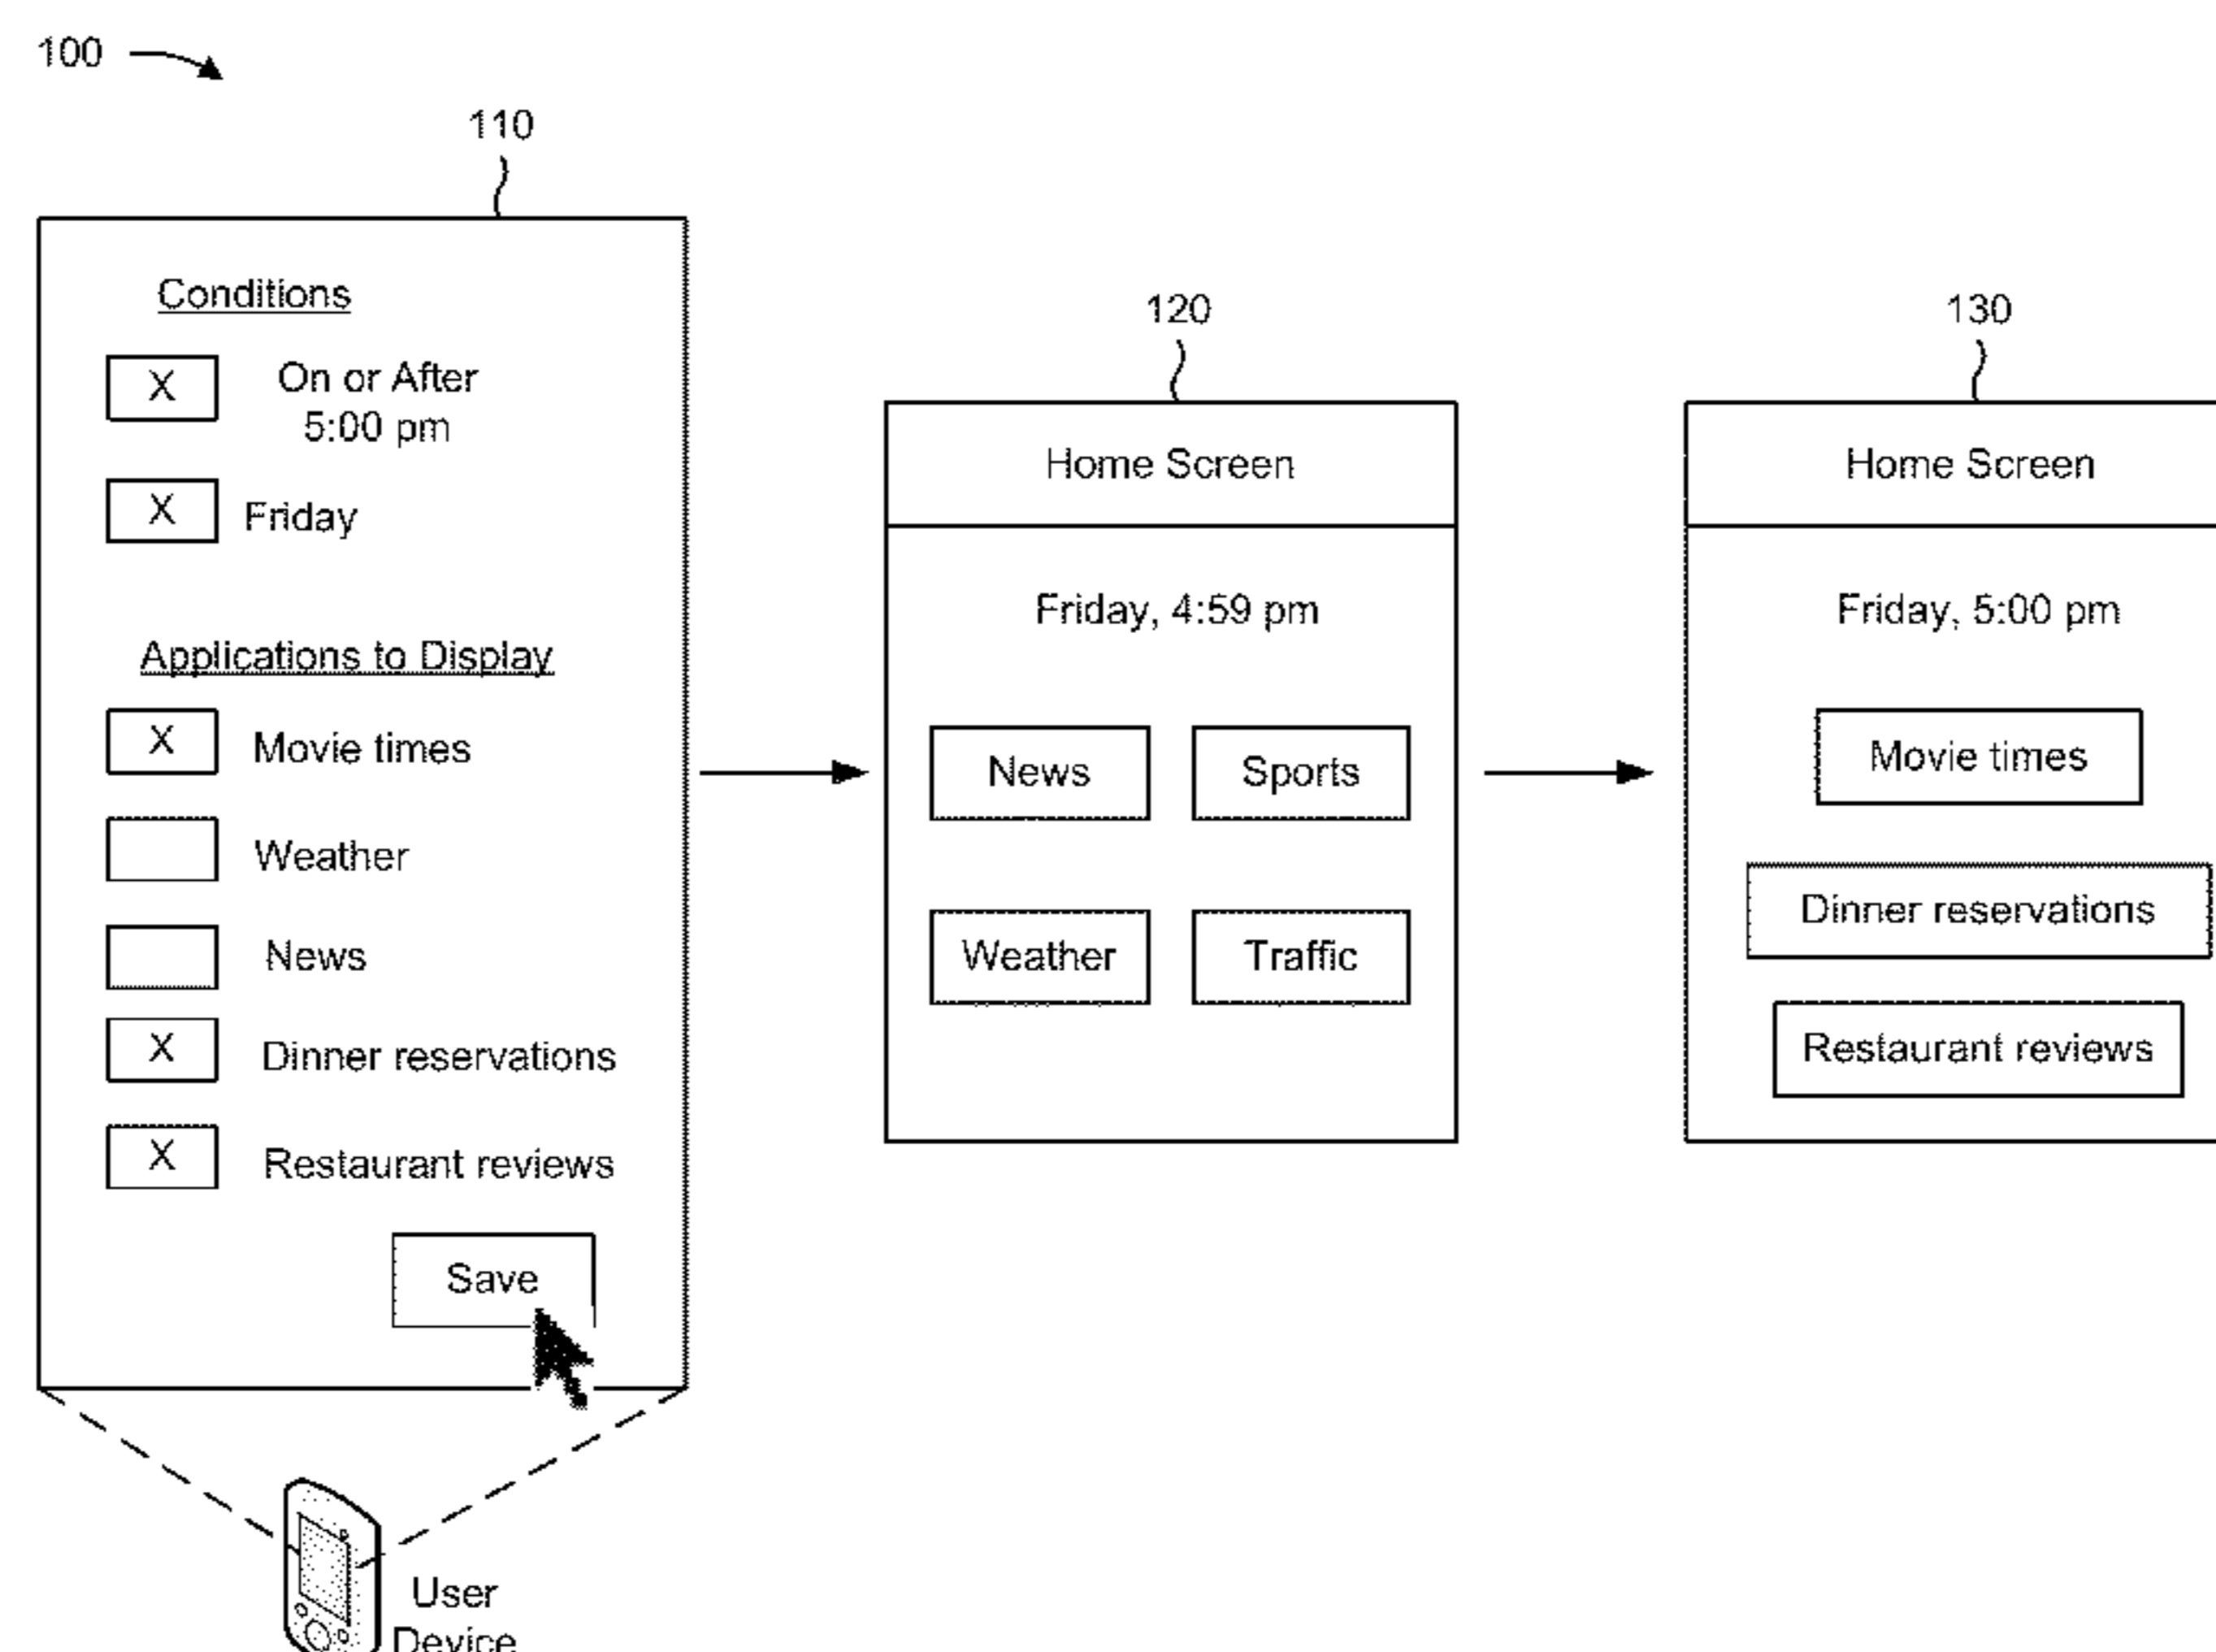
100

110

Conditions

X On or After 5:00 pm

X Friday

Applications to Display

X Movie times

Weather

News

X Dinner reservations

X Restaurant reviews

Save

User Device

120

Home Screen

Friday, 4:59 pm

News

Sports

Weather

Traffic

130

Home Screen

Friday, 5:00 pm

Movie times

Dinner reservations

Restaurant reviews